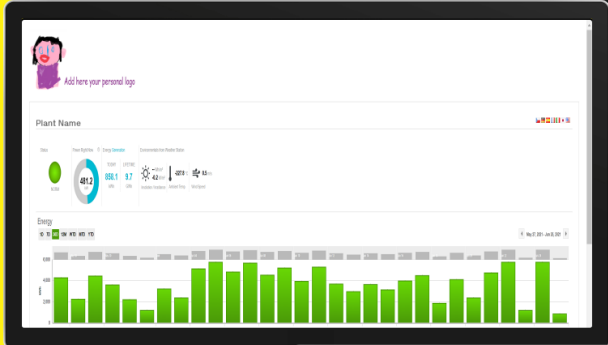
Add here your personal logo

Plant Name

Status

Power Flow/Hour

Energy Generation

TODAY

LIFETIME

Environmental Weather Status

481.2

886.1

9.7

kWh

MWh

Energy

May 27, 2021 - June 25, 2021

600

400

200

0